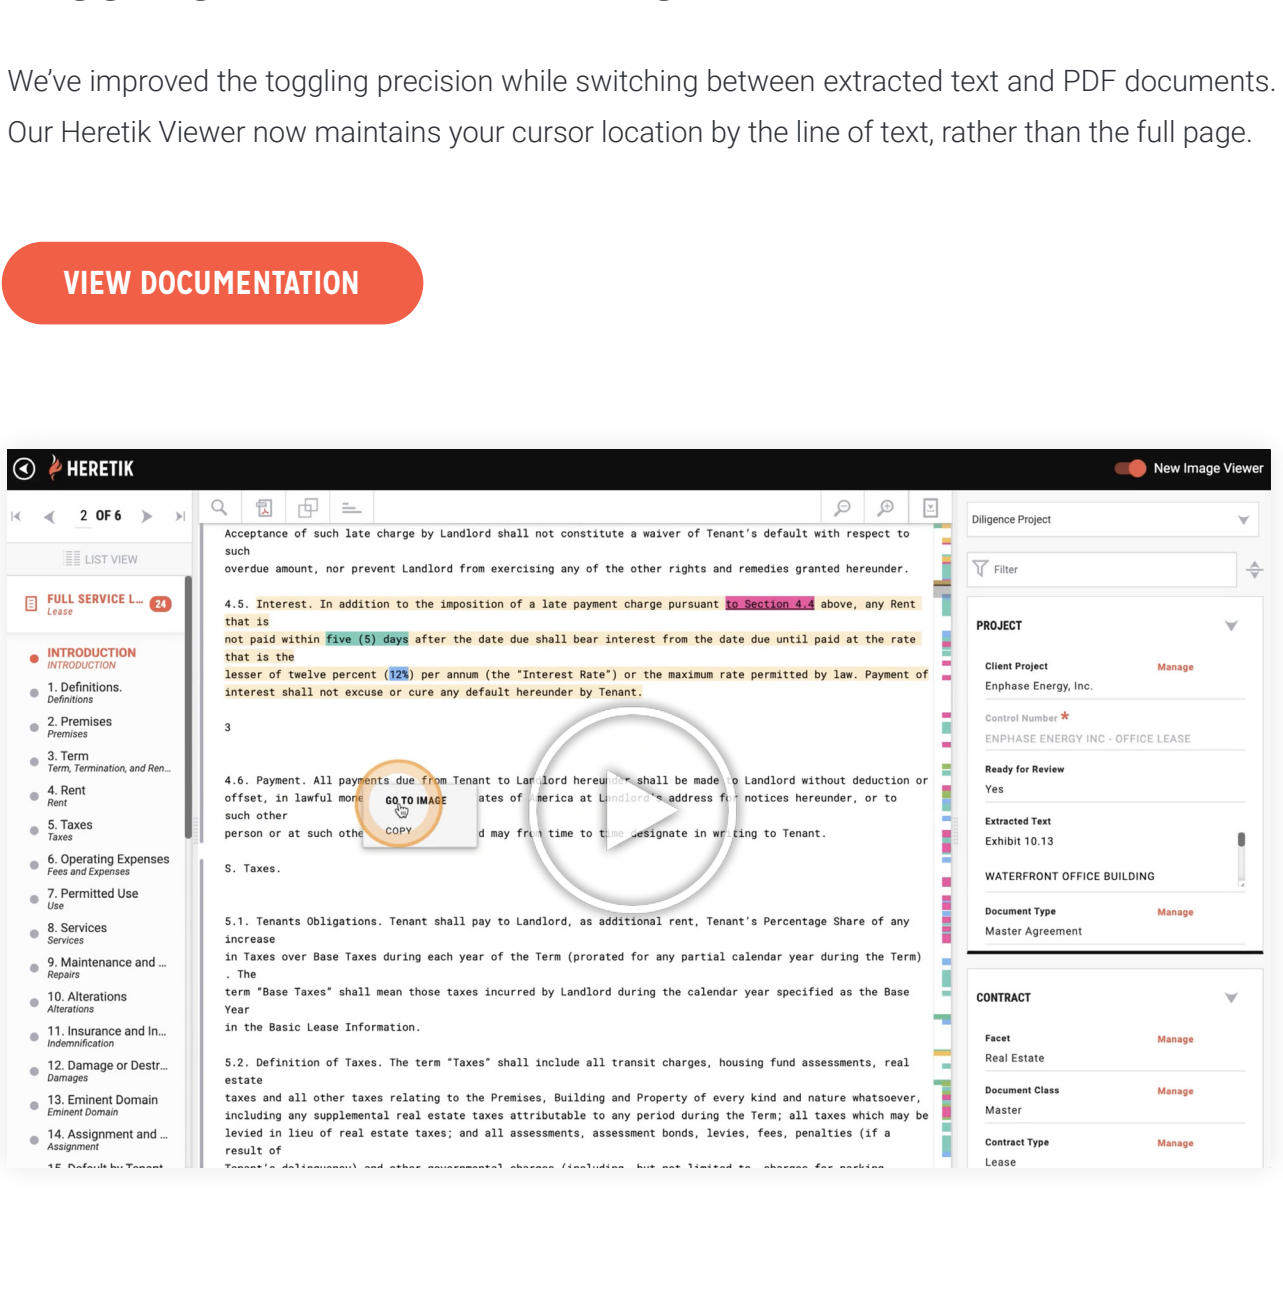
We've improved the toggling precision while switching between extracted text and PDF documents. Our Heretik Viewer now maintains your cursor location by the line of text, rather than the full page.

VIEW DOCUMENTATION

HERETIK

New Image Viewer

2 OF 6

LIST VIEW

FULL SERVICE L... 24
Lease

INTRODUCTION
INTRODUCTION

1. Definitions.
Definitions

2. Premises
Premises

3. Term
Term, Termination, and Ren...

4. Rent
Rent

5. Taxes
Taxes

6. Operating Expenses
Fees and Expenses

7. Permitted Use
Use

8. Services
Services

9. Maintenance and ...
Repairs

10. Alterations
Alterations

11. Insurance and In...
Indemnification

12. Damage or Destr...
Damages

13. Eminent Domain
Eminent Domain

14. Assignment and ...
Assignment

15. Default by Tenant

Acceptance of such late charge by Landlord shall not constitute a waiver of Tenant's default with respect to such
overdue amount, nor prevent Landlord from exercising any of the other rights and remedies granted hereunder.

4.5. Interest. In addition to the imposition of a late payment charge pursuant to Section 4.4 above, any Rent that is
not paid within five (5) days after the date due shall bear interest from the date due until paid at the rate that is the
lesser of twelve percent (12%) per annum (the "Interest Rate") or the maximum rate permitted by law. Payment of interest shall not excuse or cure any default hereunder by Tenant.

3

4.6. Payment. All payments due from Tenant to Landlord hereunder shall be made to Landlord without deduction or offset, in lawful mone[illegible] ates of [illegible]merica at Landlord's address for notices hereunder, or to such other
person or at such othe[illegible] d may fr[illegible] time to time designate in writing to Tenant.

GO TO IMAGE
COPY

5. Taxes.

5.1. Tenants Obligations. Tenant shall pay to Landlord, as additional rent, Tenant's Percentage Share of any increase
in Taxes over Base Taxes during each year of the Term (prorated for any partial calendar year during the Term). The
term "Base Taxes" shall mean those taxes incurred by Landlord during the calendar year specified as the Base Year
in the Basic Lease Information.

5.2. Definition of Taxes. The term "Taxes" shall include all transit charges, housing fund assessments, real estate
taxes and all other taxes relating to the Premises, Building and Property of every kind and nature whatsoever, including any supplemental real estate taxes attributable to any period during the Term; all taxes which may be levied in lieu of real estate taxes; and all assessments, assessment bonds, levies, fees, penalties (if a result of
Tenant's delinquency) and other governmental charges (including, but not limited to, charges for parking

Diligence Project

Filter

PROJECT

Client Project Manage
Enphase Energy, Inc.

Control Number *
ENPHASE ENERGY INC - OFFICE LEASE

Ready for Review
Yes

Extracted Text
Exhibit 10.13

WATERFRONT OFFICE BUILDING

Document Type Manage
Master Agreement

CONTRACT

Facet Manage
Real Estate

Document Class Manage
Master

Contract Type Manage
Lease